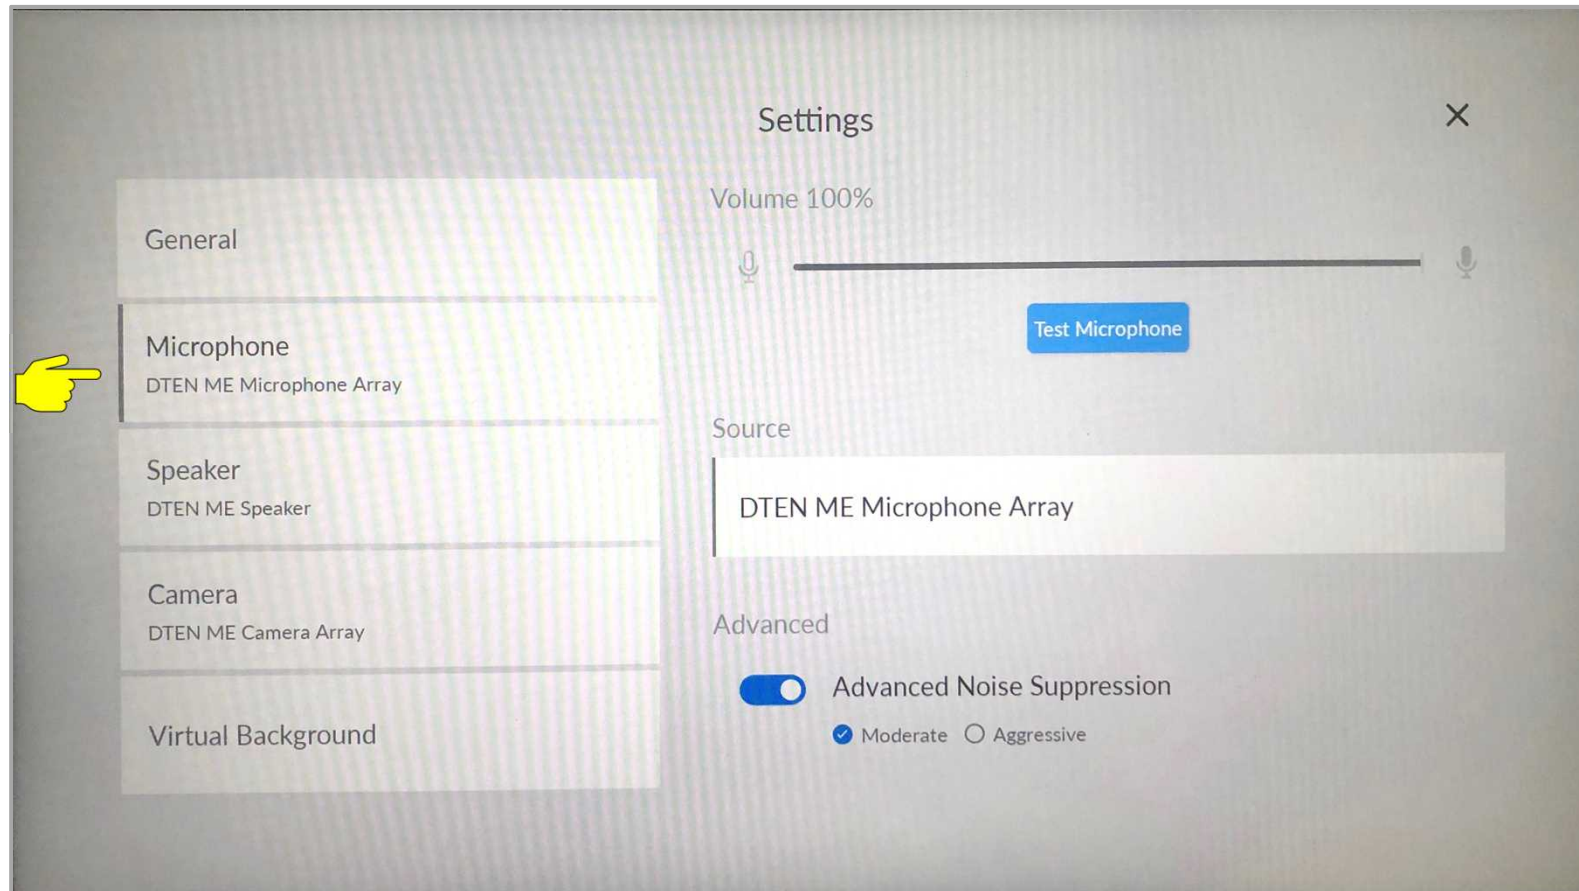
Settings

×

General

Microphone
DTEN ME Microphone Array

Speaker
DTEN ME Speaker

Camera
DTEN ME Camera Array

Virtual Background

Volume 100%

Test Microphone

Source

DTEN ME Microphone Array

Advanced

Advanced Noise Suppression

Moderate Aggressive